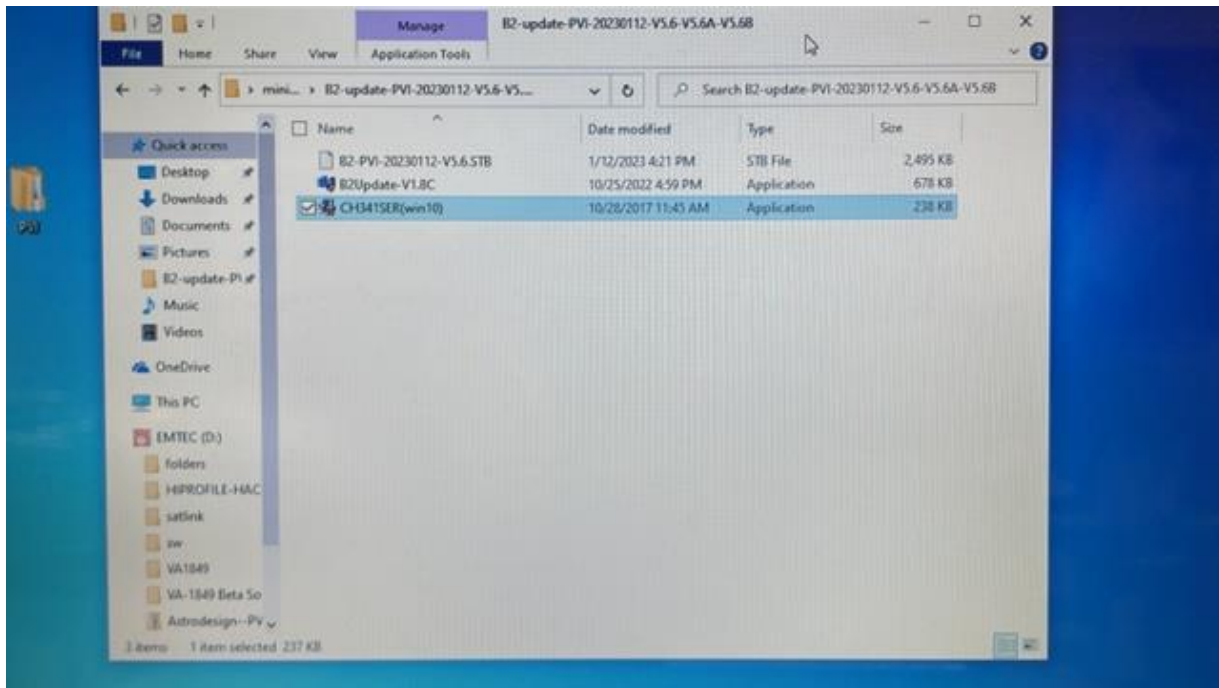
Manage
B2-update-PVI-20230112-V5.6-V5.6A-V5.6B
File Home Share View Application Tools
› mini... › B2-update-PVI-20230112-V5.6-V5...
Search B2-update-PVI-20230112-V5.6-V5.6A-V5.6B

Quick access
Desktop
Downloads
Documents
Pictures
B2-update-PI
Music
Videos
OneDrive
This PC
EMTEC (D:)
folders
HIPROFILE-HAC
satlink
sw
VA1849
VA-1849 Beta So
Astrodesign--PV

| Name | Date modified | Type | Size |
|---|---|---|---|
| B2-PVI-20230112-V5.6.STB | 1/12/2023 4:21 PM | STB File | 2,495 KB |
| B2Update-V1.8C | 10/25/2022 4:59 PM | Application | 678 KB |
| CH341SER(win10) | 10/28/2017 11:45 AM | Application | 238 KB |

3 items 1 item selected 237 KB

PGI